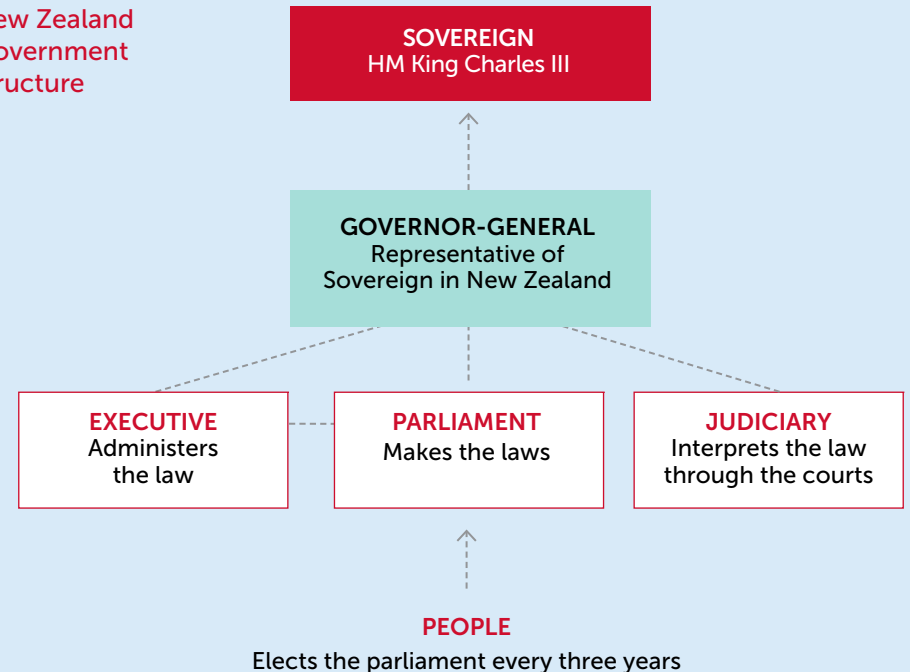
ew Zealand
overnment
ructure

SOVEREIGN
HM King Charles III

GOVERNOR-GENERAL
Representative of Sovereign in New Zealand

EXECUTIVE
Administers the law

PARLIAMENT
Makes the laws

JUDICIARY
Interprets the law through the courts

PEOPLE
Elects the parliament every three years